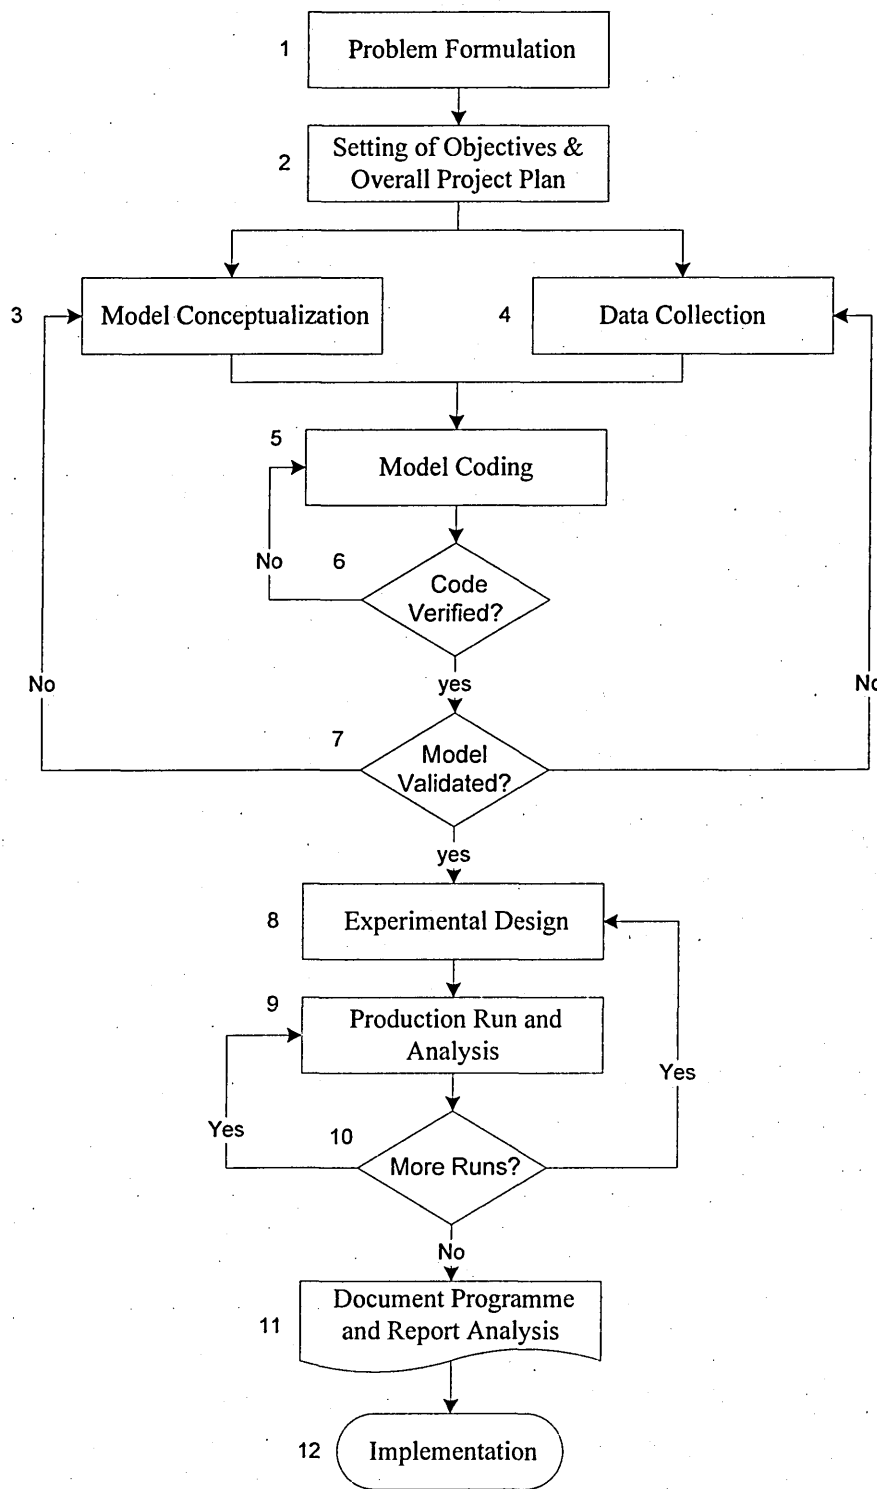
1 Problem Formulation

2 Setting of Objectives & Overall Project Plan

3 Model Conceptualization

4 Data Collection

5 Model Coding

No

6 Code Verified?

yes

No

No

7 Model Validated?

yes

8 Experimental Design

9 Production Run and Analysis

Yes

Yes

10 More Runs?

No

11 Document Programme and Report Analysis

12 Implementation